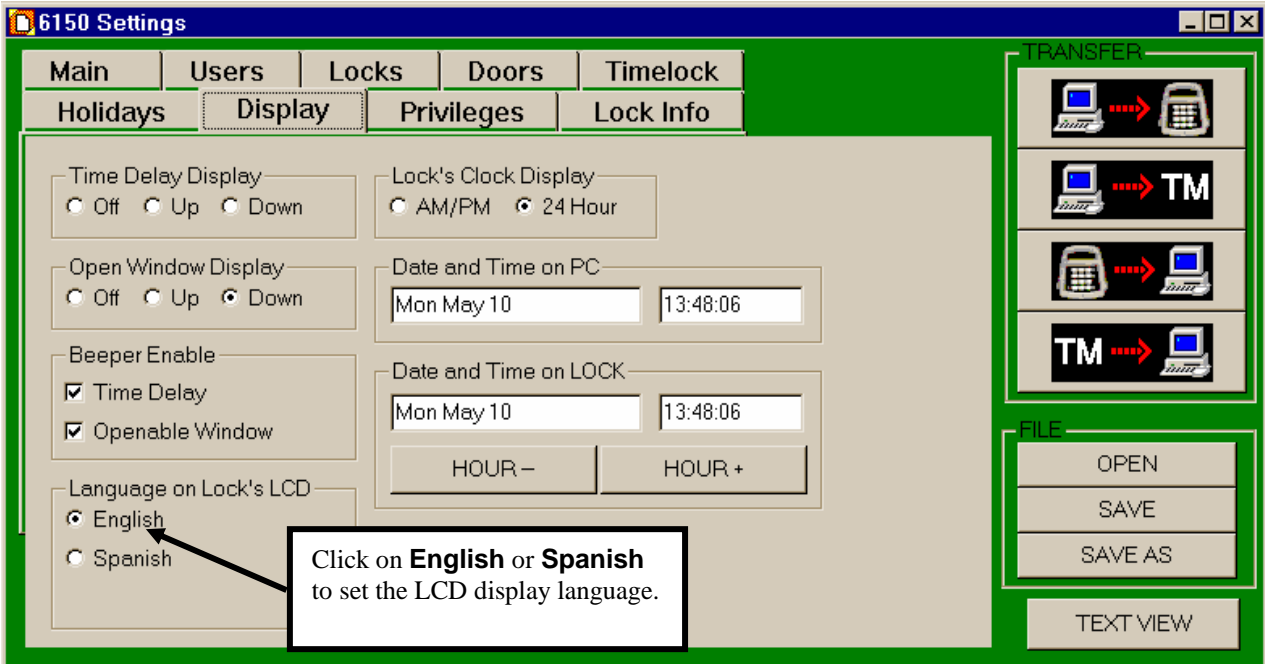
6150 Settings

Main | Users | Locks | Doors | Timelock
Holidays | Display | Privileges | Lock Info

Time Delay Display
Off Up Down

Lock's Clock Display
AM/PM 24 Hour

Open Window Display
Off Up Down

Date and Time on PC
Mon May 10 13:48:06

Beeper Enable
Time Delay
Openable Window

Date and Time on LOCK
Mon May 10 13:48:06
HOUR – HOUR +

Language on Lock's LCD
English
Spanish

Click on **English** or **Spanish** to set the LCD display language.

TRANSFER
TM
TM

FILE
OPEN
SAVE
SAVE AS

TEXT VIEW